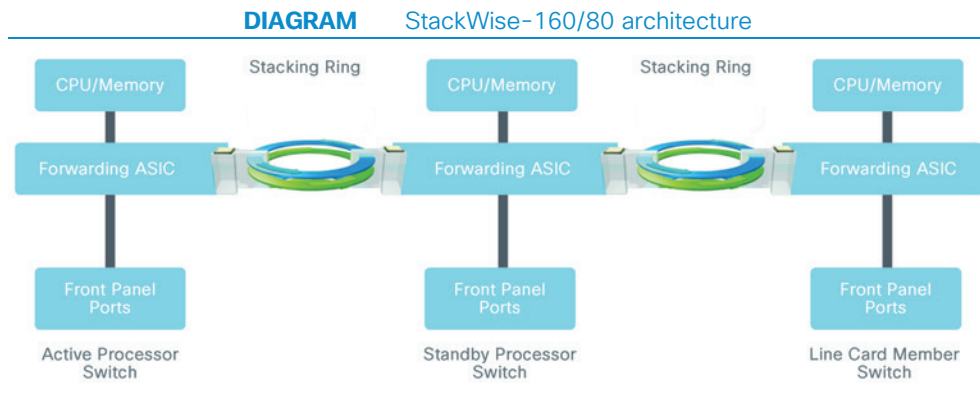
DIAGRAM StackWise-160/80 architecture

CPU/Memory

Stacking Ring

CPU/Memory

Stacking Ring

CPU/Memory

Forwarding ASIC

Forwarding ASIC

Forwarding ASIC

Front Panel Ports

Front Panel Ports

Front Panel Ports

Active Processor Switch

Standby Processor Switch

Line Card Member Switch